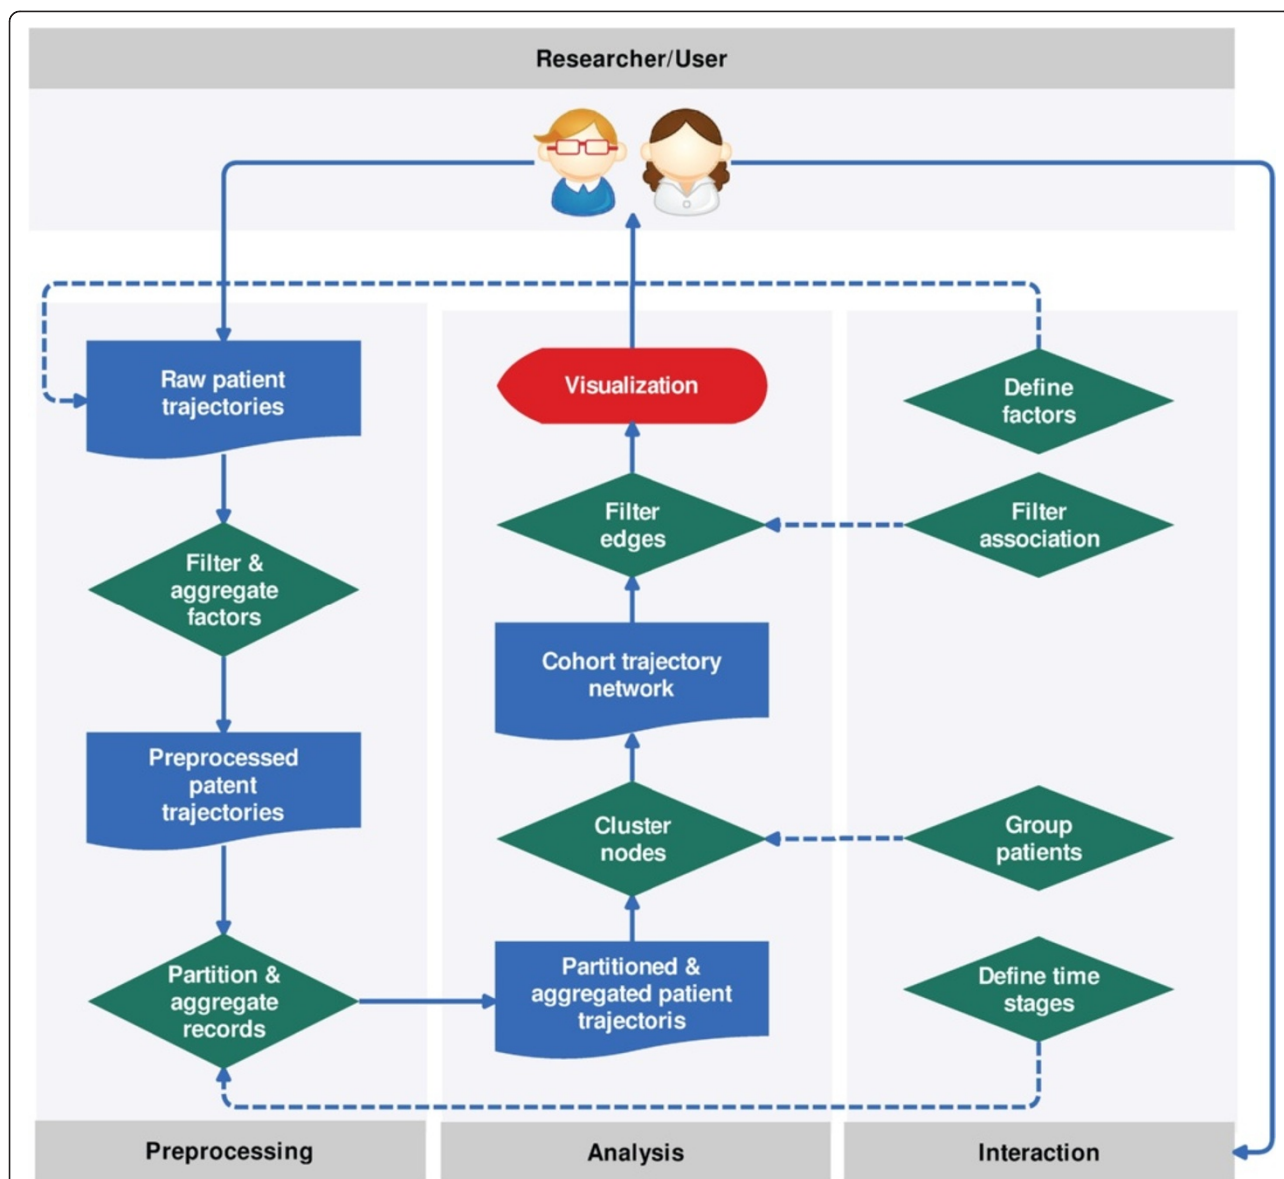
Researcher/User

Raw patient trajectories

Filter & aggregate factors

Preprocessed patent trajectories

Partition & aggregate records

Visualization

Filter edges

Cohort trajectory network

Cluster nodes

Partitioned & aggregated patient trajectoris

Define factors

Filter association

Group patients

Define time stages

Preprocessing

Analysis

Interaction